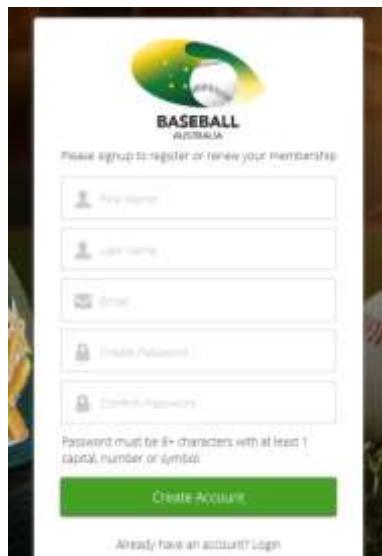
BASEBALL
AUSTRALIA

Please signup to register or renew your membership

First Name

Last Name

Email

Create Password

Confirm Password

Password must be 8+ characters with at least 1 capital, number or symbol

Create Account

Already have an account? Login